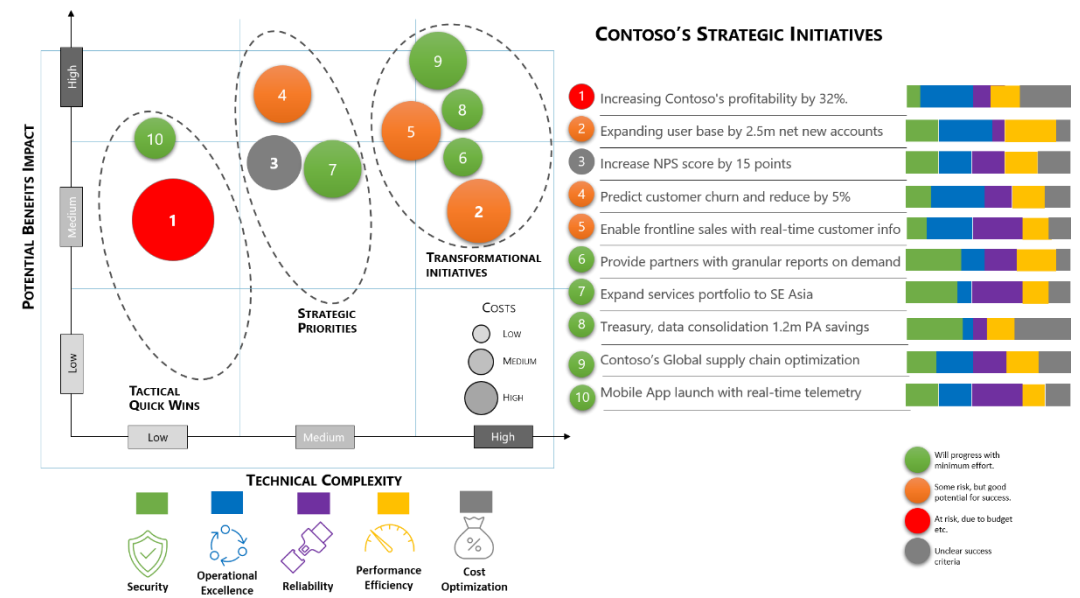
Contoso's Strategic Initiatives

Potential Benefits Impact

High

Medium

Low

9

4

8

5

10

3

7

6

1

2

Transformational Initiatives

Strategic Priorities

Tactical Quick Wins

Costs

Low

Medium

High

Low

Medium

High

Technical Complexity

1 Increasing Contoso's profitability by 32%.

2 Expanding user base by 2.5m net new accounts

3 Increase NPS score by 15 points

4 Predict customer churn and reduce by 5%

5 Enable frontline sales with real-time customer info

6 Provide partners with granular reports on demand

7 Expand services portfolio to SE Asia

8 Treasury, data consolidation 1.2m PA savings

9 Contoso's Global supply chain optimization

10 Mobile App launch with real-time telemetry

Will progress with minimum effort.

Some risk, but good potential for success.

At risk, due to budget etc.

Unclear success criteria

Security

Operational Excellence

Reliability

Performance Efficiency

Cost Optimization